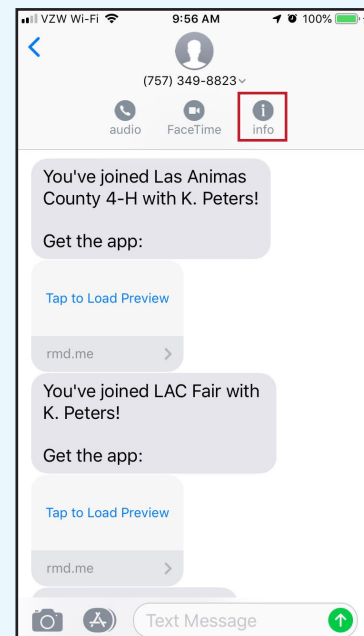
VZW Wi-Fi 9:56 AM 100%

(757) 349-8823

audio FaceTime info

You've joined Las Animas County 4-H with K. Peters!

Get the app:

Tap to Load Preview

rmd.me

You've joined LAC Fair with K. Peters!

Get the app:

Tap to Load Preview

rmd.me

Text Message